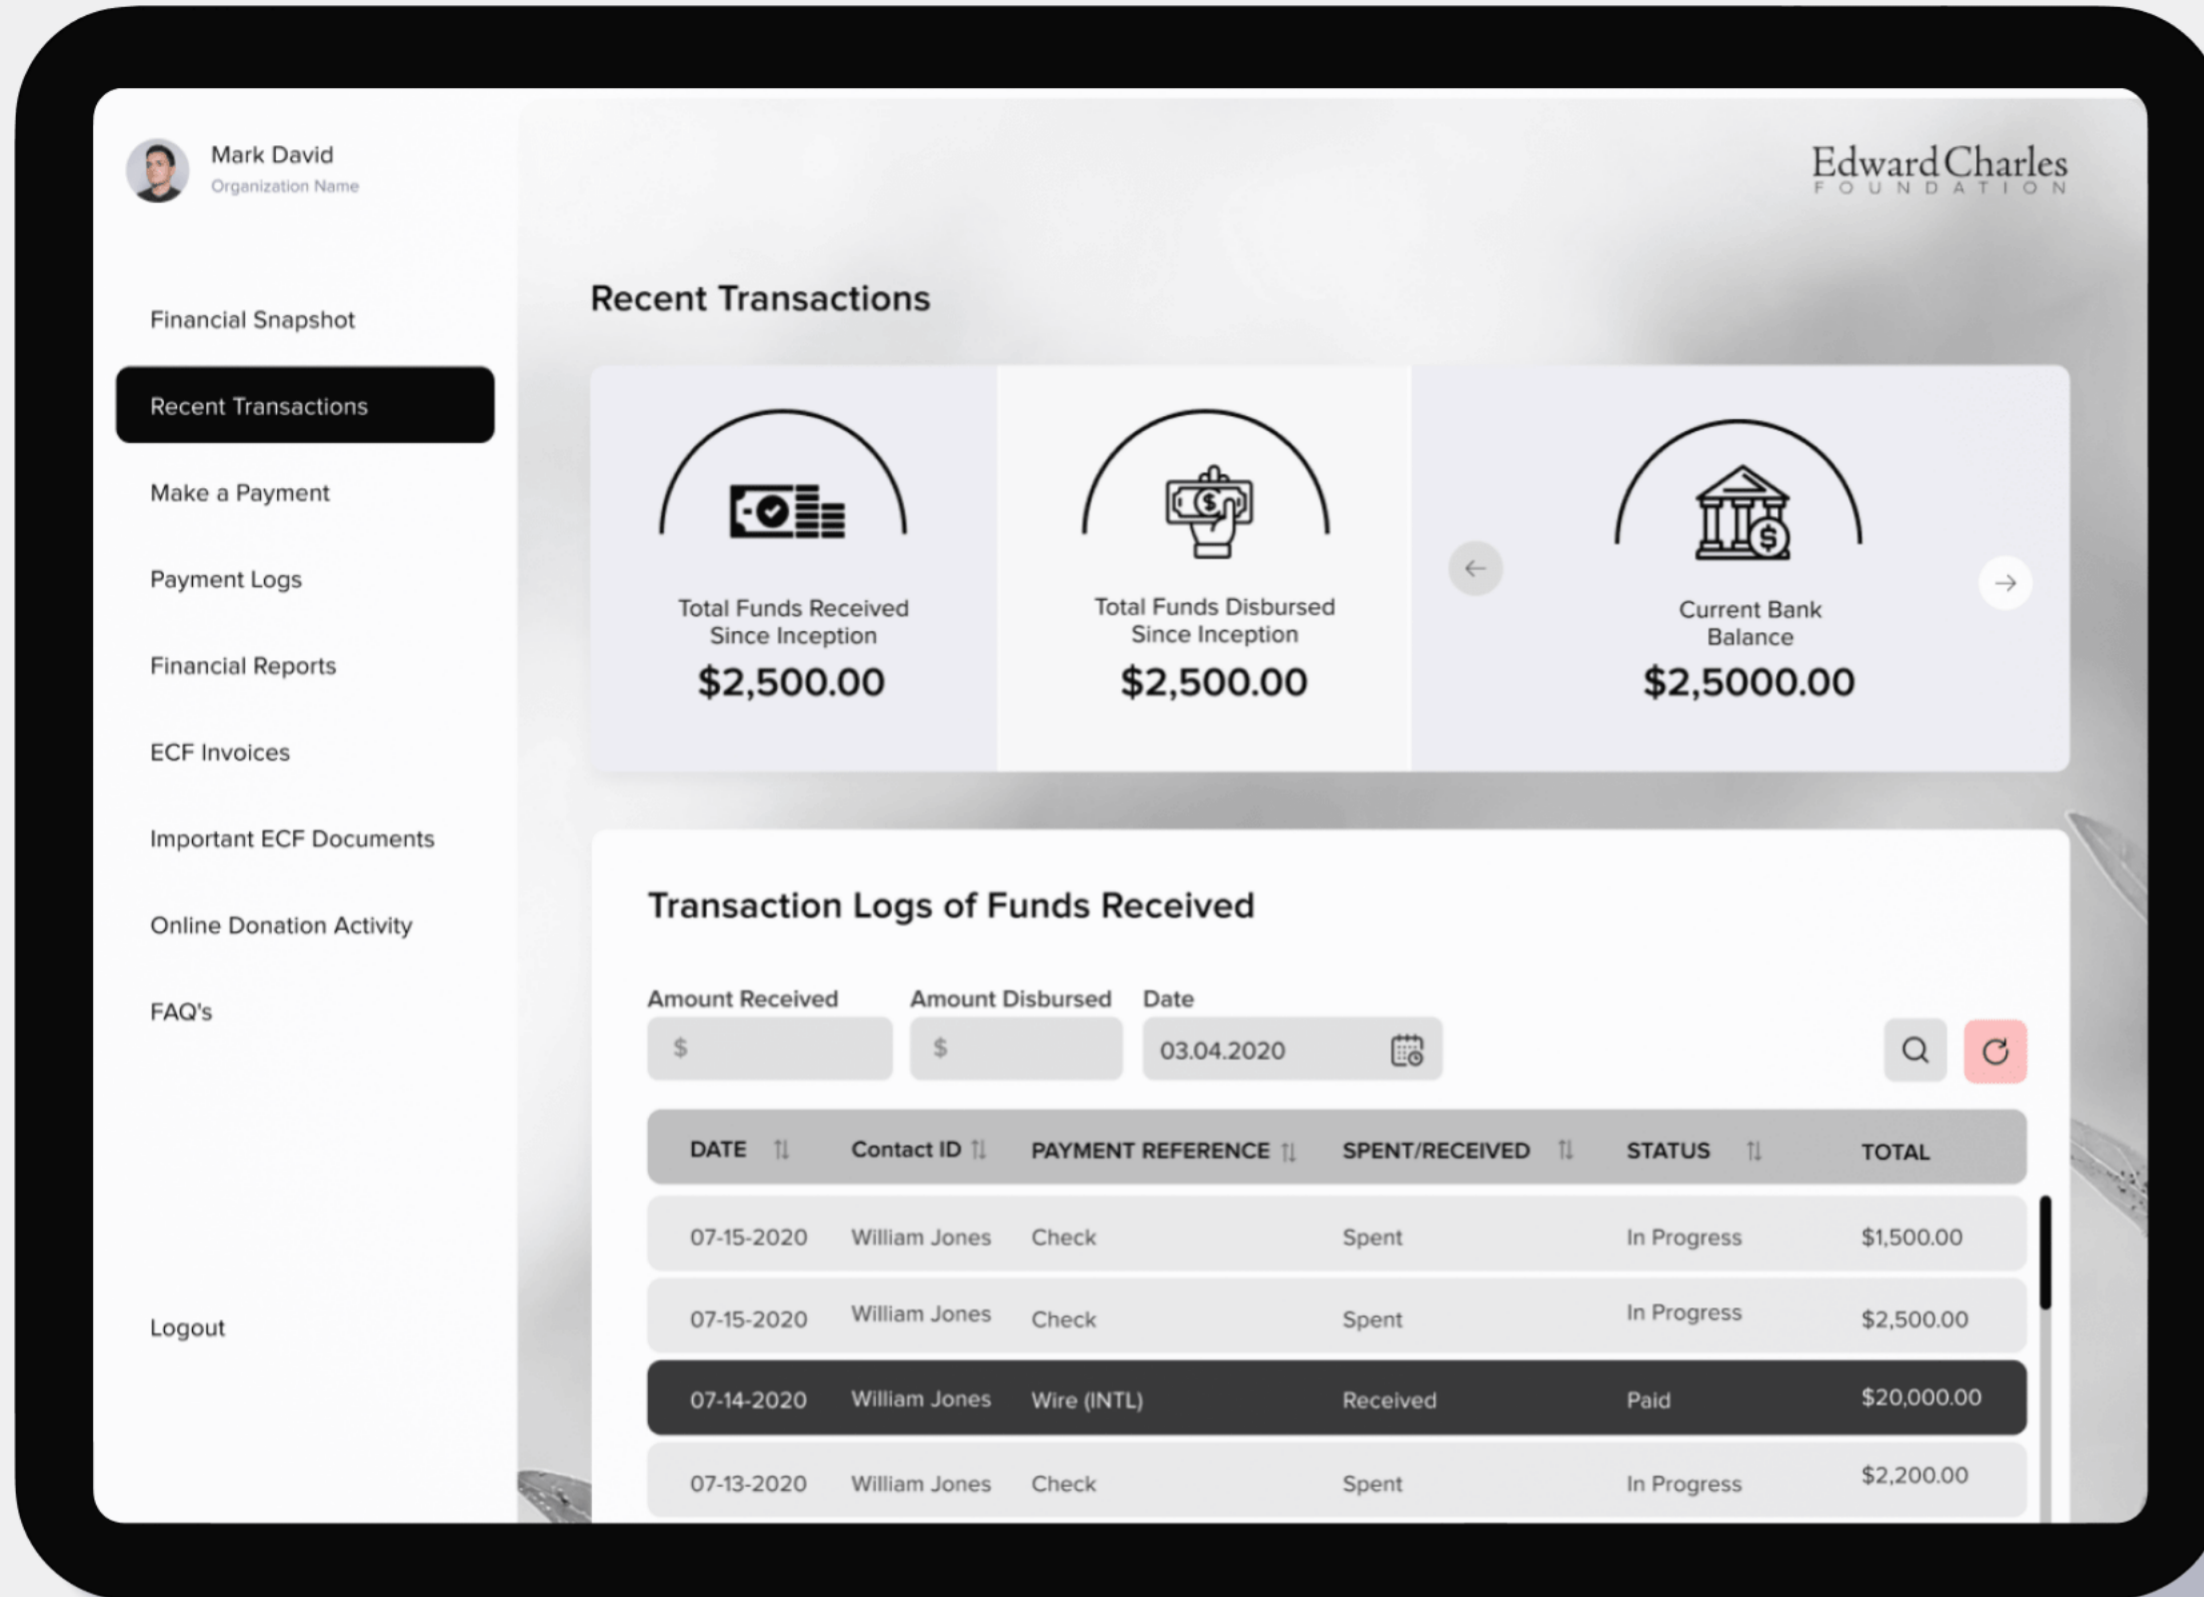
Mark David
Organization Name

Edward Charles
FOUNDATION

Financial Snapshot
Recent Transactions
Make a Payment
Payment Logs
Financial Reports
ECF Invoices
Important ECF Documents
Online Donation Activity
FAQ's

Logout

Recent Transactions

Total Funds Received Since Inception
$2,500.00

Total Funds Disbursed Since Inception
$2,500.00

Current Bank Balance
$2,5000.00

Transaction Logs of Funds Received

Amount Received
$
Amount Disbursed
$
Date
03.04.2020

| DATE | Contact ID | PAYMENT REFERENCE | SPENT/RECEIVED | STATUS | TOTAL |
|---|---|---|---|---|---|
| 07-15-2020 | William Jones | Check | Spent | In Progress | $1,500.00 |
| 07-15-2020 | William Jones | Check | Spent | In Progress | $2,500.00 |
| 07-14-2020 | William Jones | Wire (INTL) | Received | Paid | $20,000.00 |
| 07-13-2020 | William Jones | Check | Spent | In Progress | $2,200.00 |